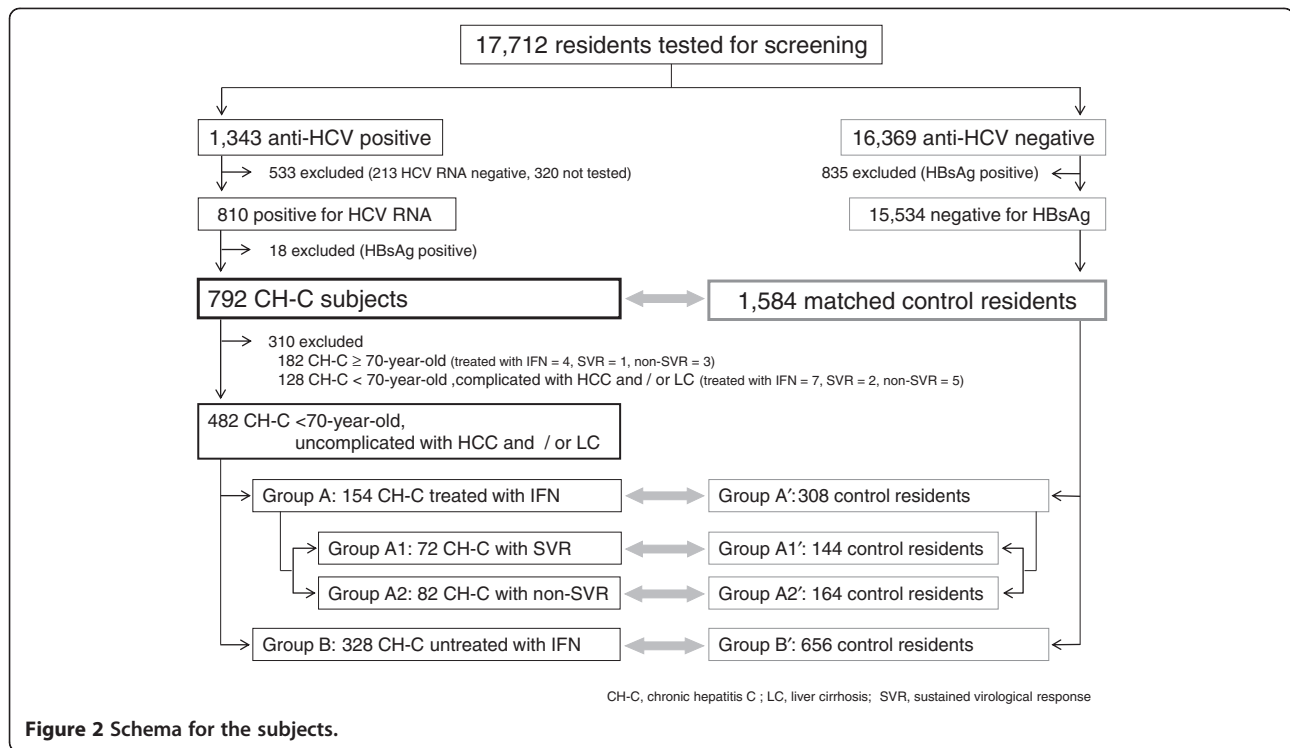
17,712 residents tested for screening

1,343 anti-HCV positive

16,369 anti-HCV negative

533 excluded (213 HCV RNA negative, 320 not tested)

835 excluded (HBsAg positive)

810 positive for HCV RNA

15,534 negative for HBsAg

18 excluded (HBsAg positive)

792 CH-C subjects

1,584 matched control residents

310 excluded
182 CH-C ≥ 70-year-old (treated with IFN = 4, SVR = 1, non-SVR = 3)
128 CH-C < 70-year-old ,complicated with HCC and / or LC (treated with IFN = 7, SVR = 2, non-SVR = 5)

482 CH-C <70-year-old, uncomplicated with HCC and / or LC

Group A: 154 CH-C treated with IFN

Group A′: 308 control residents

Group A1: 72 CH-C with SVR

Group A1′: 144 control residents

Group A2: 82 CH-C with non-SVR

Group A2′: 164 control residents

Group B: 328 CH-C untreated with IFN

Group B′: 656 control residents

CH-C, chronic hepatitis C ; LC, liver cirrhosis; SVR, sustained virological response

Figure 2 Schema for the subjects.